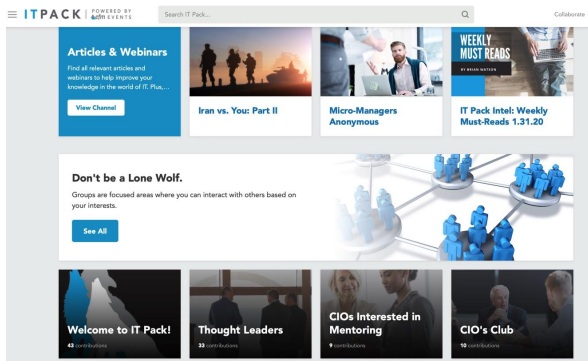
ITPACK | POWERED BY EVENTS

Search IT Pack...

Collaborate

Articles & Webinars

Find all relevant articles and webinars to help improve your knowledge in the world of IT. Plus,...

View Channel

Iran vs. You: Part II

Micro-Managers Anonymous

WEEKLY MUST READS

BY BRIAN WATSON

IT Pack Intel: Weekly Must-Reads 1.31.20

Don't be a Lone Wolf.

Groups are focused areas where you can interact with others based on your interests.

See All

Welcome to IT Pack!

43 contributions

Thought Leaders

33 contributions

CIOs Interested in Mentoring

9 contributions

CIO's Club

10 contributions